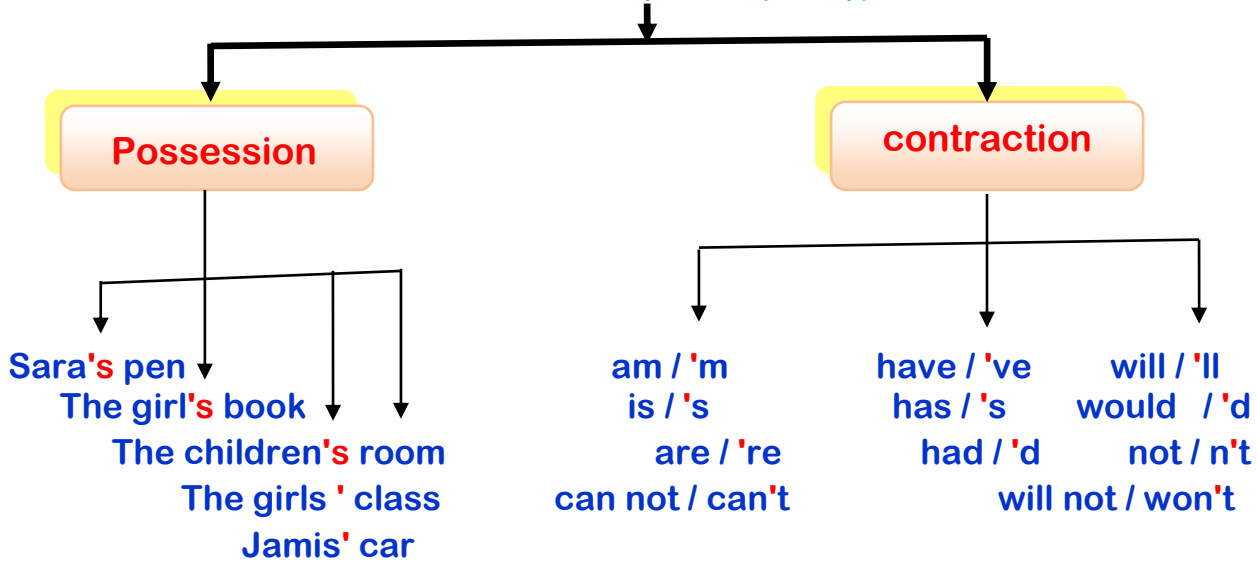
Possession

contraction

Sara's pen
The girl's book
The children's room
The girls ' class
Jamis' car

am / 'm
is / 's
are / 're
can not / can't

have / 've
has / 's
had / 'd

will / 'll
would / 'd
not / n't
will not / won't